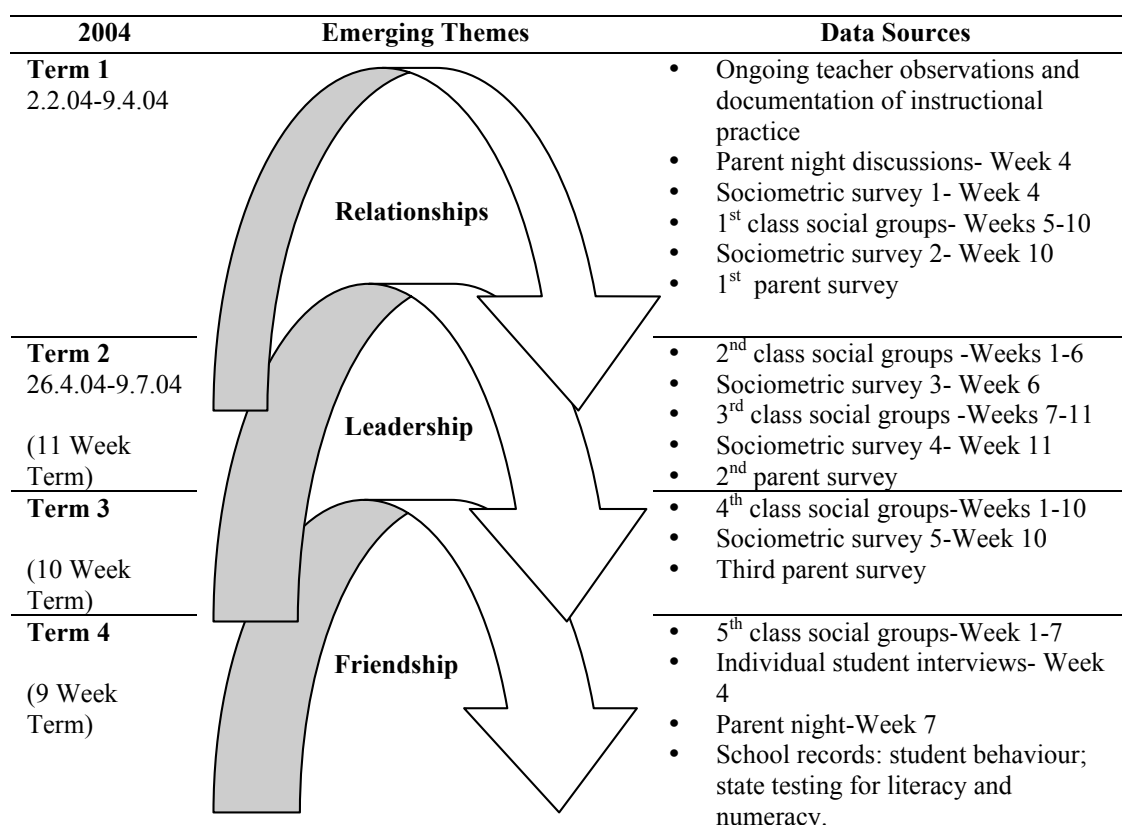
| 2004 | Emerging Themes | Data Sources |
|---|---|---|
| **Term 1** 2.2.04-9.4.04 | **Relationships** | • Ongoing teacher observations and documentation of instructional practice<br>• Parent night discussions- Week 4<br>• Sociometric survey 1- Week 4<br>• 1$^{st}$ class social groups- Weeks 5-10<br>• Sociometric survey 2- Week 10<br>• 1$^{st}$ parent survey |
| **Term 2** 26.4.04-9.7.04<br><br>(11 Week Term) | **Leadership** | • 2$^{nd}$ class social groups -Weeks 1-6<br>• Sociometric survey 3- Week 6<br>• 3$^{rd}$ class social groups -Weeks 7-11<br>• Sociometric survey 4- Week 11<br>• 2$^{nd}$ parent survey |
| **Term 3**<br><br>(10 Week Term) | | • 4$^{th}$ class social groups-Weeks 1-10<br>• Sociometric survey 5-Week 10<br>• Third parent survey |
| **Term 4**<br><br>(9 Week Term) | **Friendship** | • 5$^{th}$ class social groups-Week 1-7<br>• Individual student interviews- Week 4<br>• Parent night-Week 7<br>• School records: student behaviour; state testing for literacy and numeracy. |